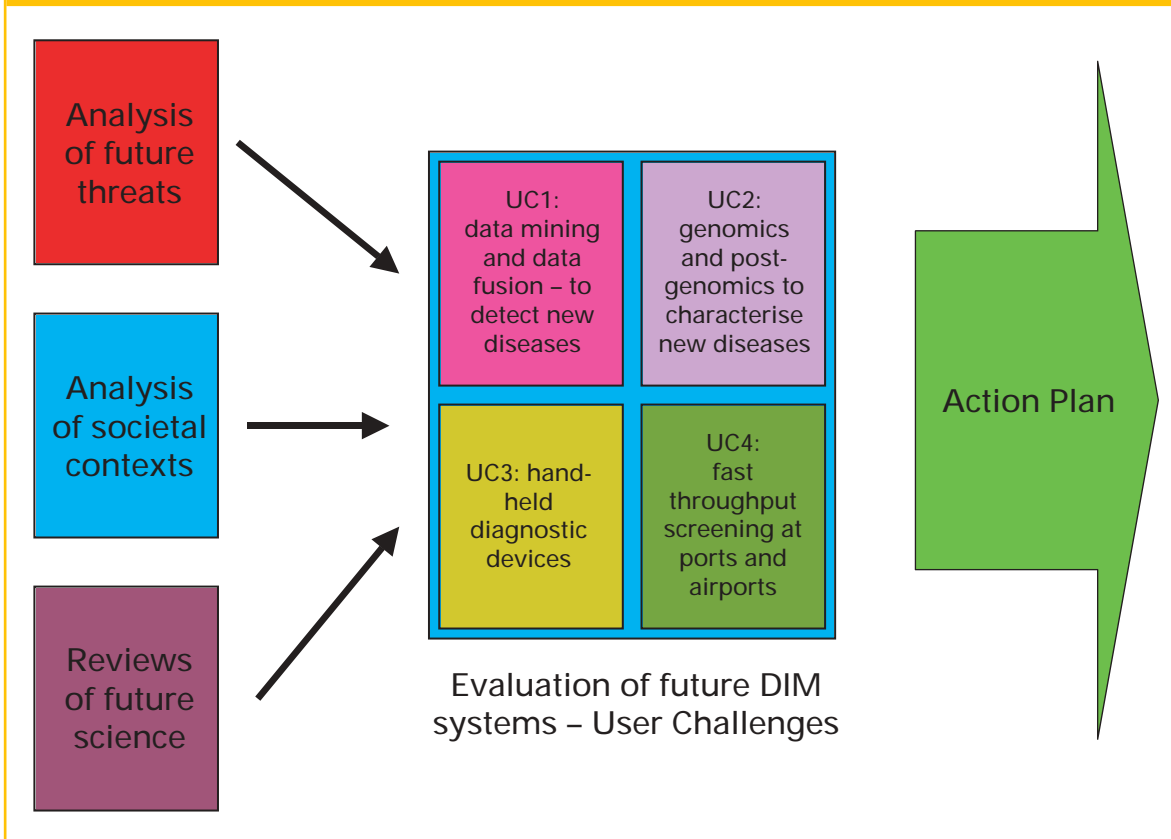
Analysis of future threats

Analysis of societal contexts

Reviews of future science

UC1: data mining and data fusion – to detect new diseases

UC2: genomics and post-genomics to characterise new diseases

UC3: hand-held diagnostic devices

UC4: fast throughput screening at ports and airports

Evaluation of future DIM systems – User Challenges

Action Plan